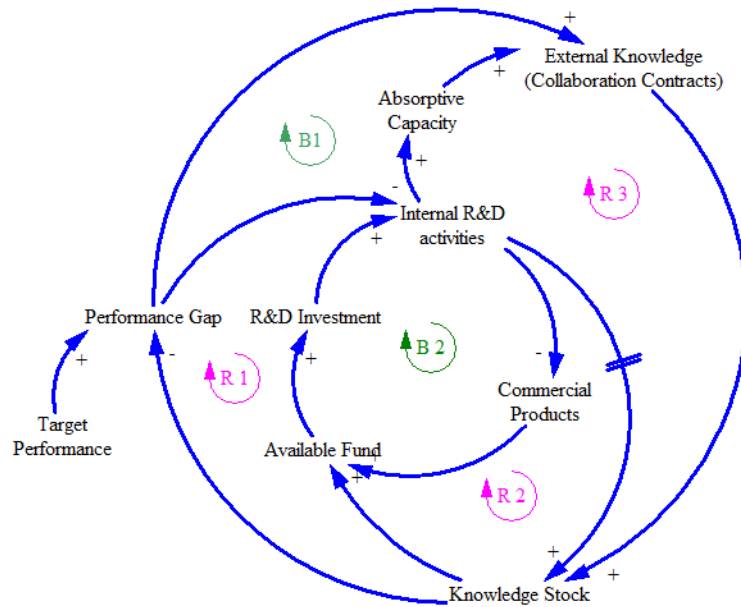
+
External Knowledge (Collaboration Contracts)
+
Absorptive Capacity
B1
+
R 3
-
Internal R&D activities
+
Performance Gap
R&D Investment
B 2
-
+
-
+
R 1
Commercial Products
Target Performance
Available Fund
+
+
R 2
+
+
Knowledge Stock